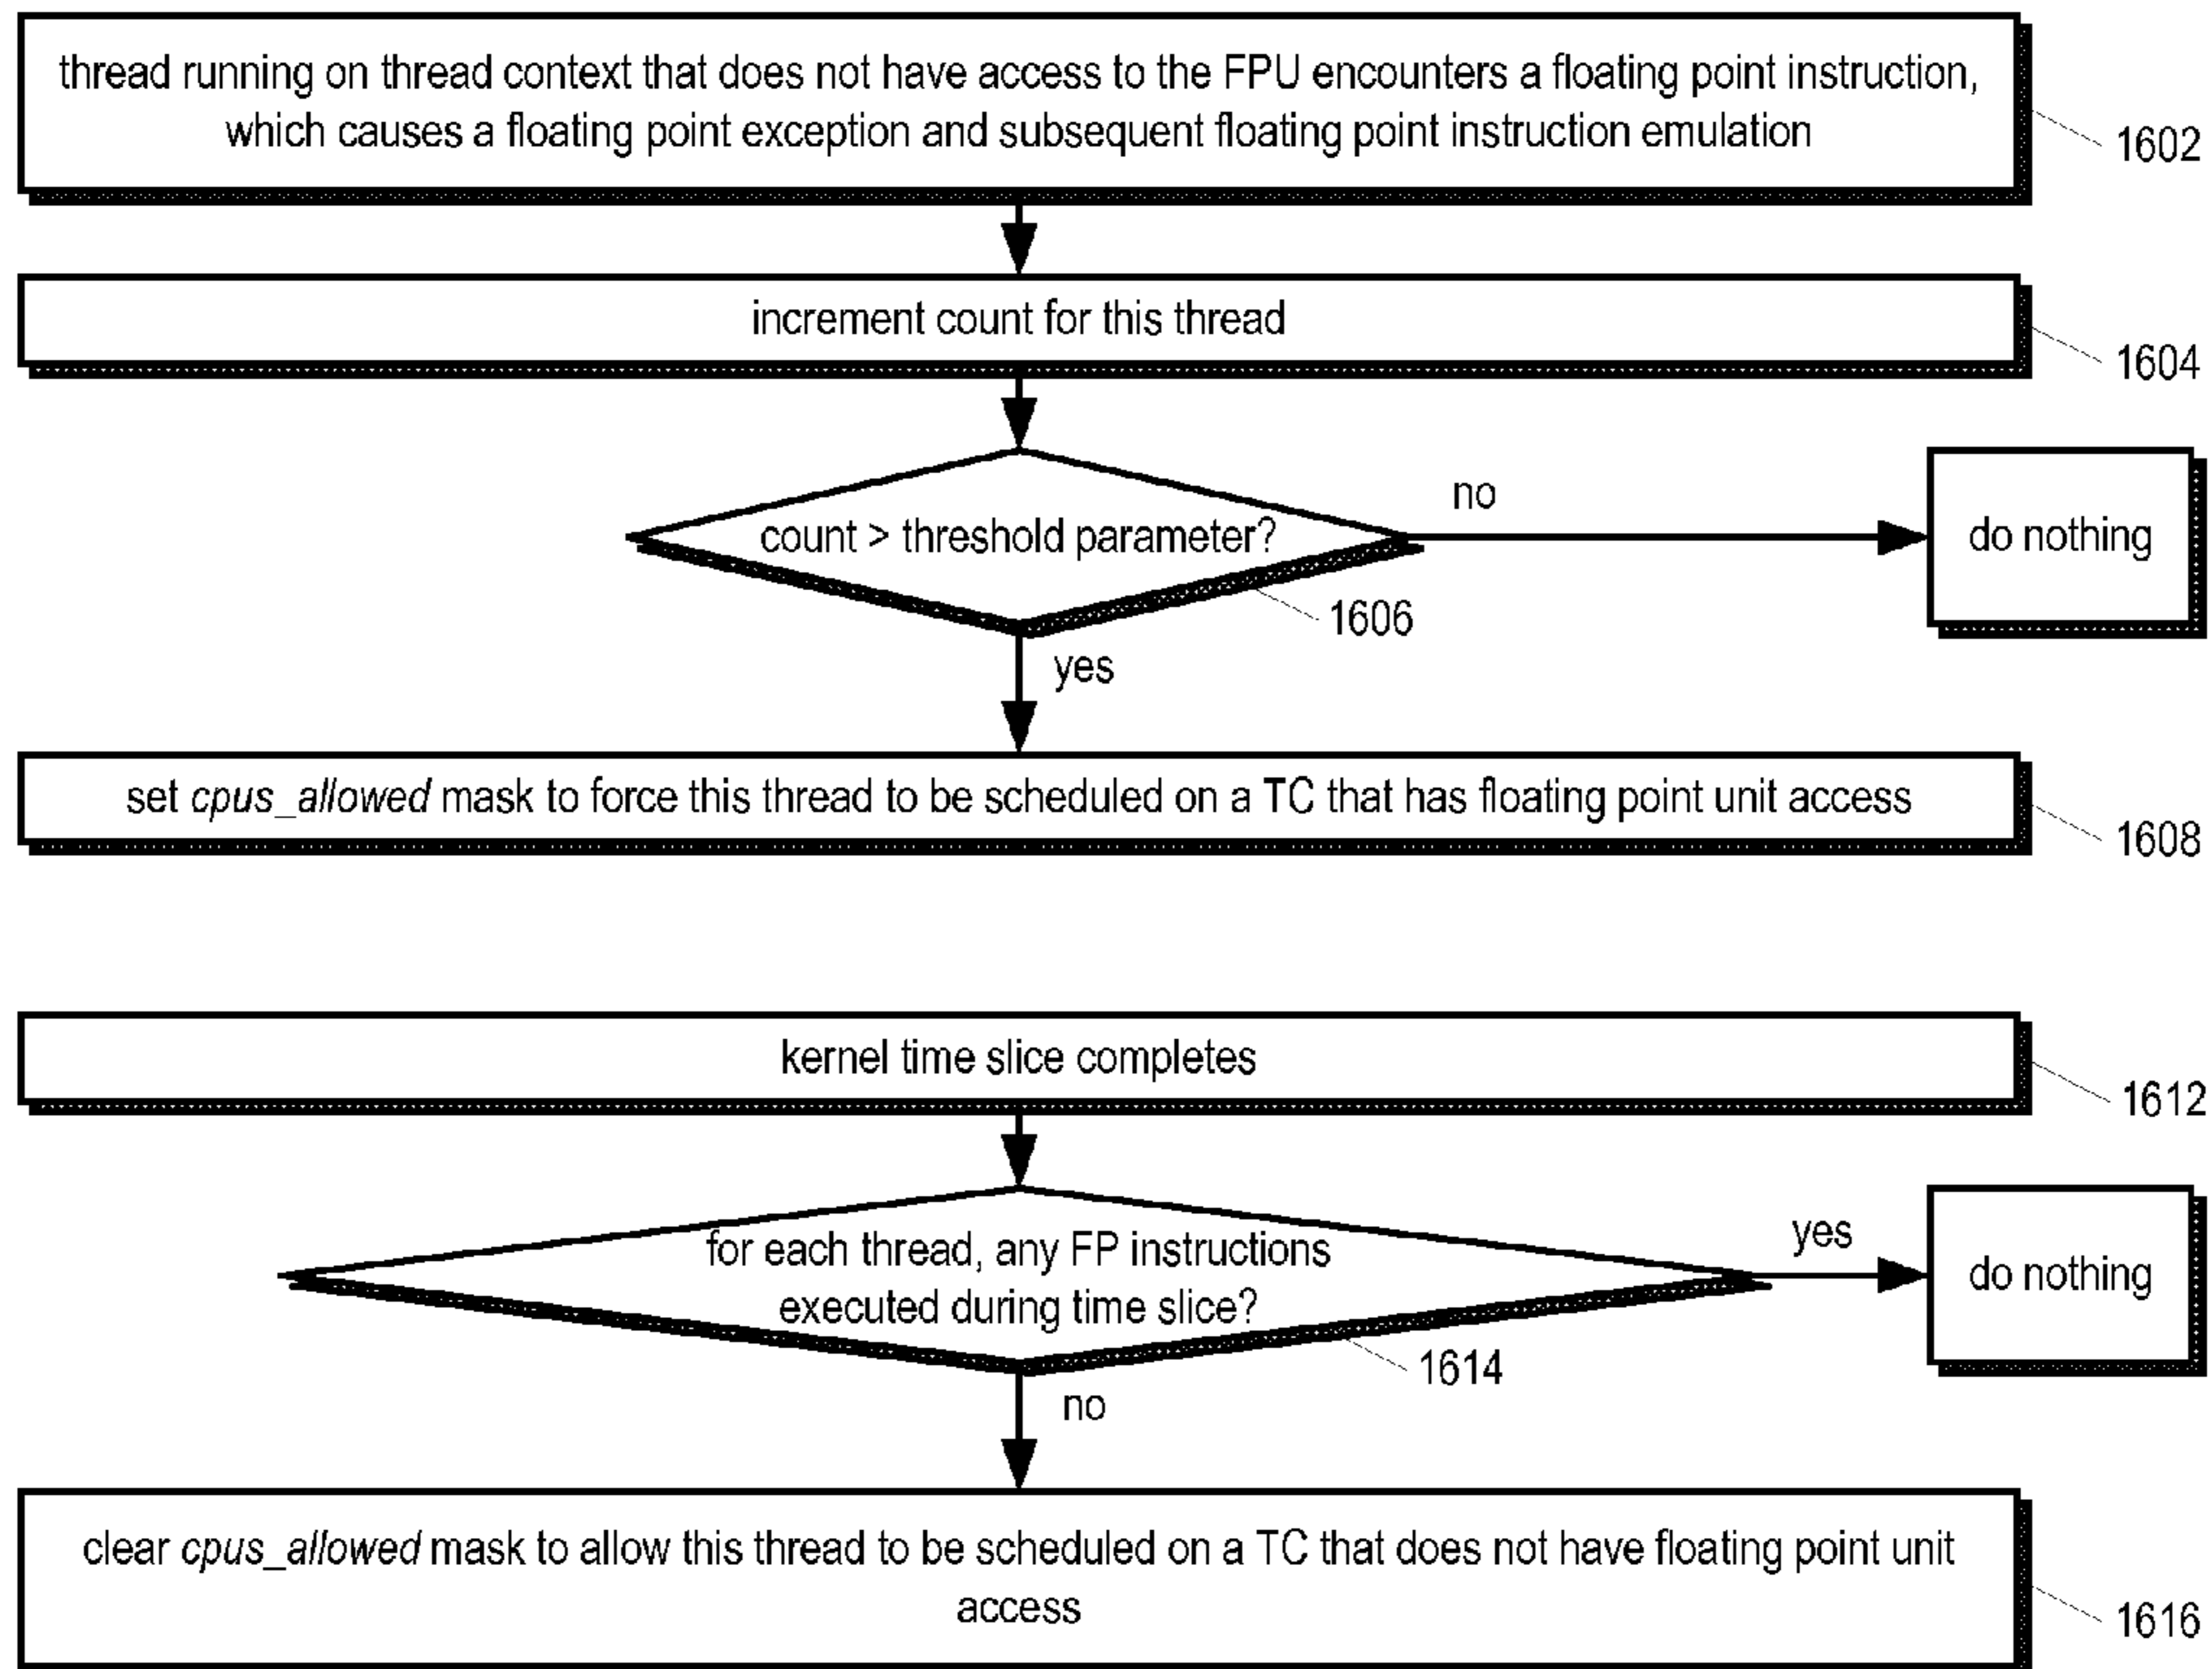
thread running on thread context that does not have access to the FPU encounters a floating point instruction, which causes a floating point exception and subsequent floating point instruction emulation

1602

increment count for this thread

1604

count > threshold parameter?

no

do nothing

1606

yes

set *cpus_allowed* mask to force this thread to be scheduled on a TC that has floating point unit access

1608

kernel time slice completes

1612

for each thread, any FP instructions executed during time slice?

yes

do nothing

1614

no

clear *cpus_allowed* mask to allow this thread to be scheduled on a TC that does not have floating point unit access

1616